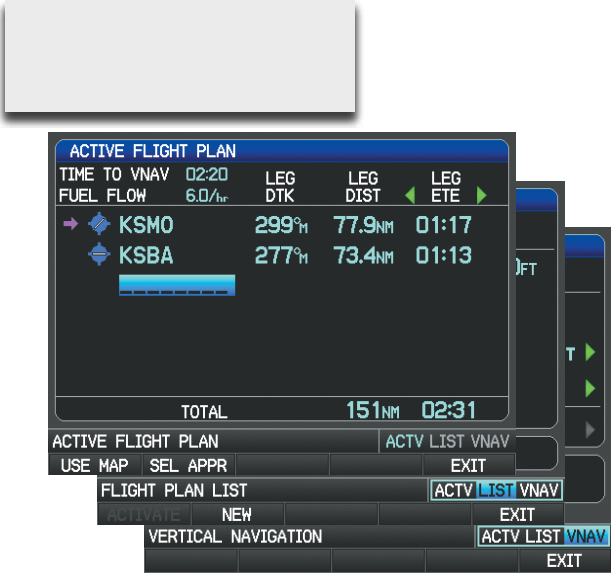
ACTIVE FLIGHT PLAN

TIME TO VNAV 02:20
FUEL FLOW 6.0/hr

| | LEG DTK | LEG DIST | LEG ETE |
|---|---|---|---|
| KSMO | 299°M | 77.9NM | 01:17 |
| KSBA | 277°M | 73.4NM | 01:13 |

TOTAL 151NM 02:31

FT

ACTIVE FLIGHT PLAN ACTV LIST VNAV
USE MAP SEL APPR EXIT

FLIGHT PLAN LIST ACTV LIST VNAV
ACTIVATE NEW EXIT

VERTICAL NAVIGATION ACTV LIST VNAV
EXIT